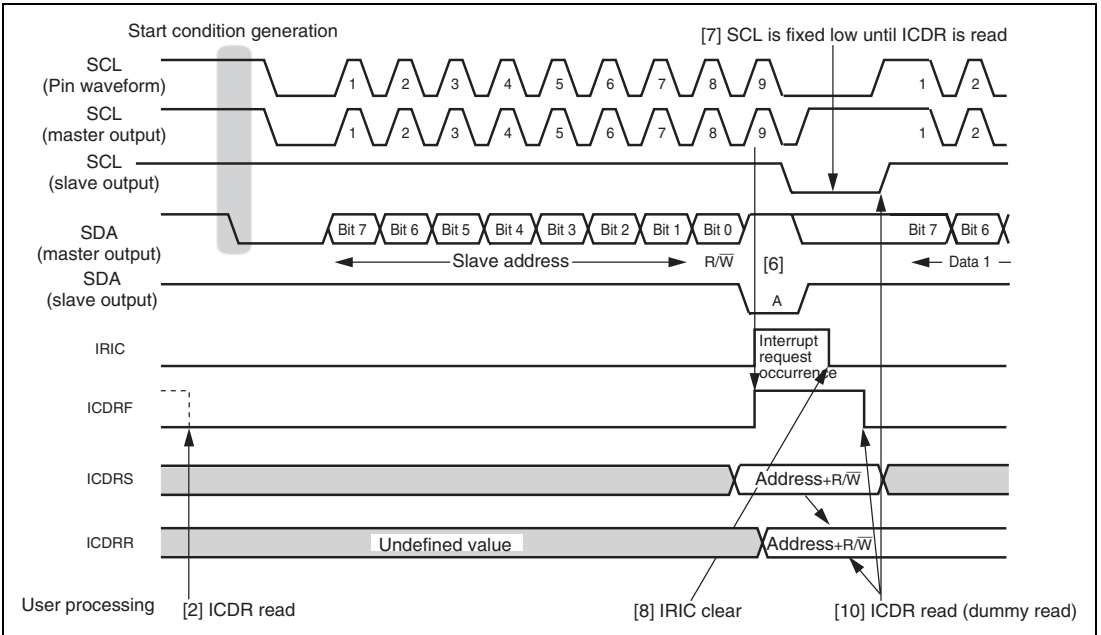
Start condition generation

[7] SCL is fixed low until ICDR is read

SCL
(Pin waveform)
1 2 3 4 5 6 7 8 9 1 2

SCL
(master output)
1 2 3 4 5 6 7 8 9 1 2

SCL
(slave output)

SDA
(master output)
Bit 7 Bit 6 Bit 5 Bit 4 Bit 3 Bit 2 Bit 1 Bit 0 Bit 7 Bit 6

Slave address
$R/\overline{W}$
[6]
Data 1

SDA
(slave output)
A

IRIC
Interrupt request occurrence

ICDRF

ICDRS
Address+$R/\overline{W}$

ICDRR
Undefined value
Address+$R/\overline{W}$

User processing
[2] ICDR read
[8] IRIC clear
[10] ICDR read (dummy read)